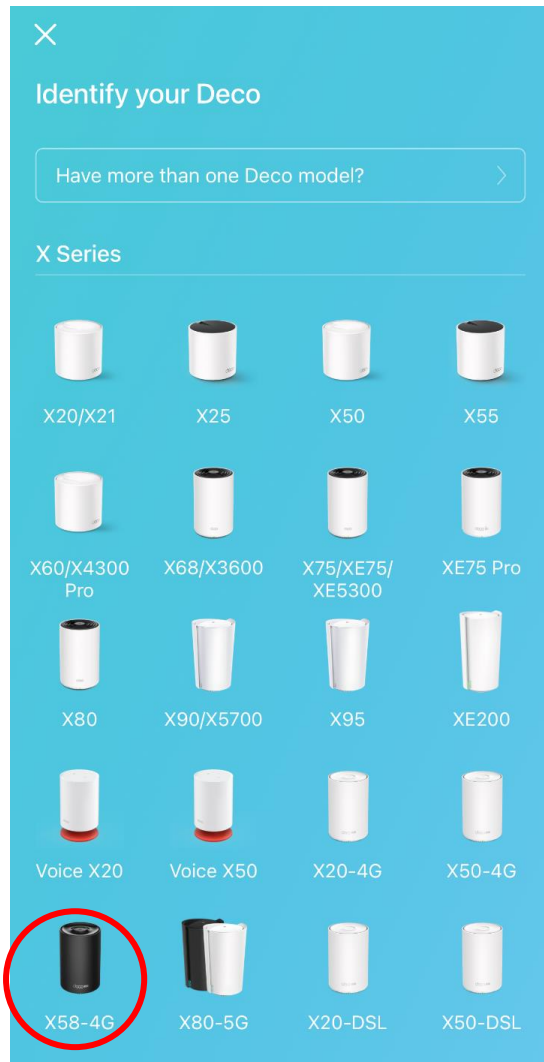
×

Identify your Deco

Have more than one Deco model? >

X Series

X20/X21
X25
X50
X55

X60/X4300 Pro
X68/X3600
X75/XE75/XE5300
XE75 Pro

X80
X90/X5700
X95
XE200

Voice X20
Voice X50
X20-4G
X50-4G

X58-4G
X80-5G
X20-DSL
X50-DSL